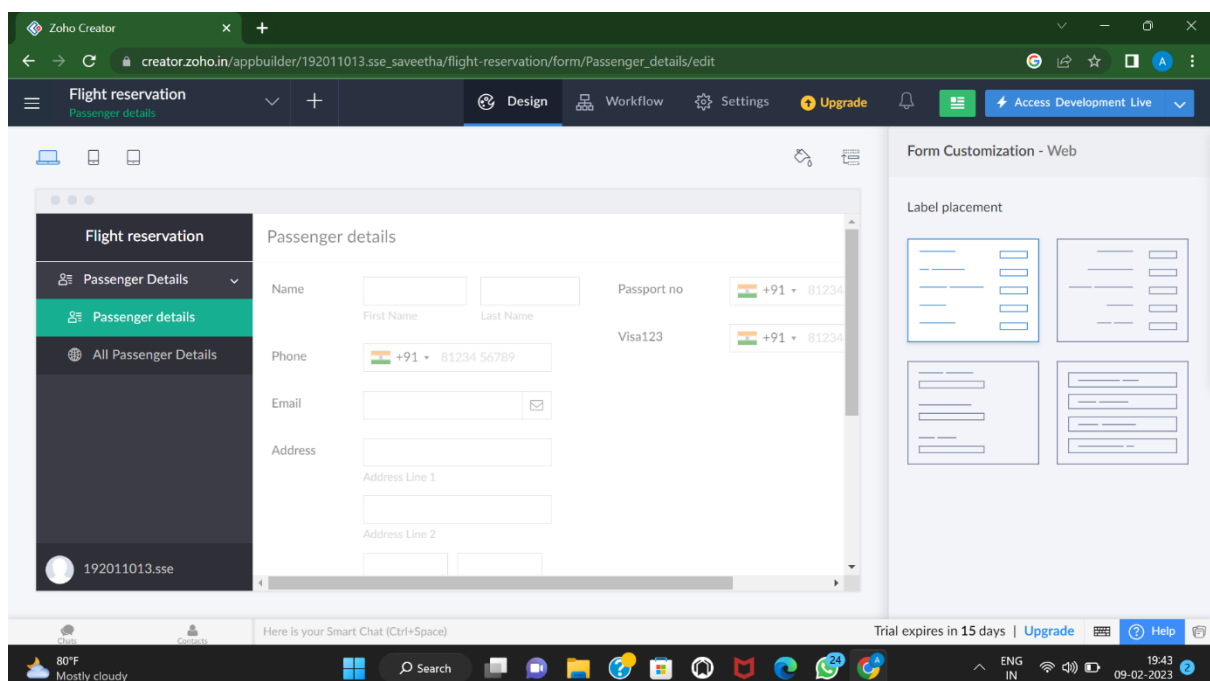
Zoho Creator

creator.zoho.in/appbuilder/192011013.sse_saveetha/flight-reservation/form/Passenger_details/edit

Flight reservation
Passenger details

Design
Workflow
Settings
Upgrade
Access Development Live

Form Customization - Web

Label placement

Flight reservation

Passenger Details
Passenger details
All Passenger Details

192011013.sse

Passenger details

Name
First Name
Last Name

Passport no
+91 81234

Visa123
+91 81234

Phone
+91 81234 56789

Email

Address
Address Line 1
Address Line 2

Chats
Contacts
Here is your Smart Chat (Ctrl+Space)

Trial expires in 15 days | Upgrade
Help

80°F
Mostly cloudy

Search

ENG
IN

19:43
09-02-2023